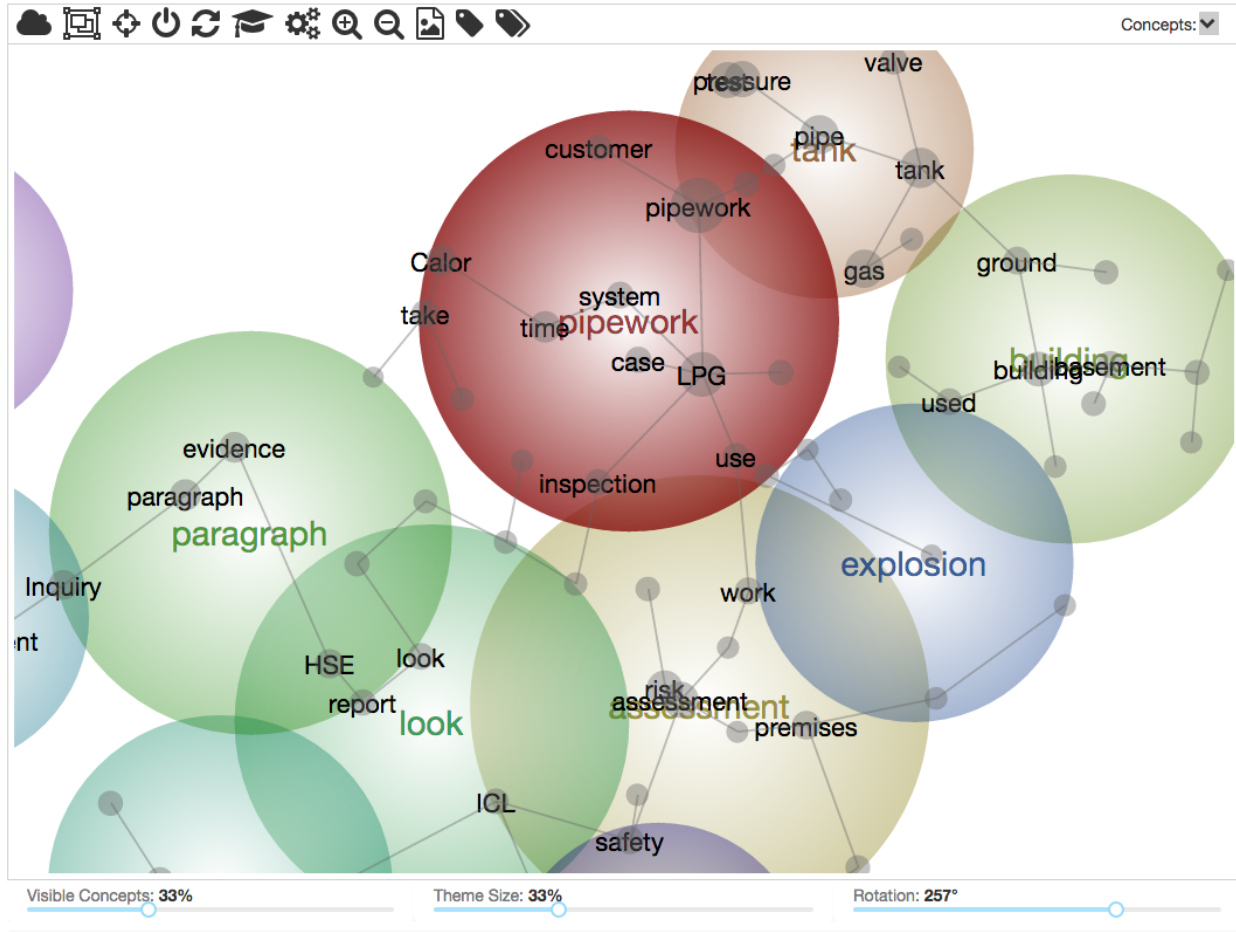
Concepts:

pressure
valve
pipe
tank
tank
customer
pipework
gas
ground
Calor
system
take
time
pipework
building
building
basement
case
LPG
used
evidence
use
paragraph
inspection
paragraph
explosion
Inquiry
work
ent
HSE
look
risk
assessment
assessment
report
look
premises
ICL
safety

Visible Concepts: 33%
Theme Size: 33%
Rotation: 257°